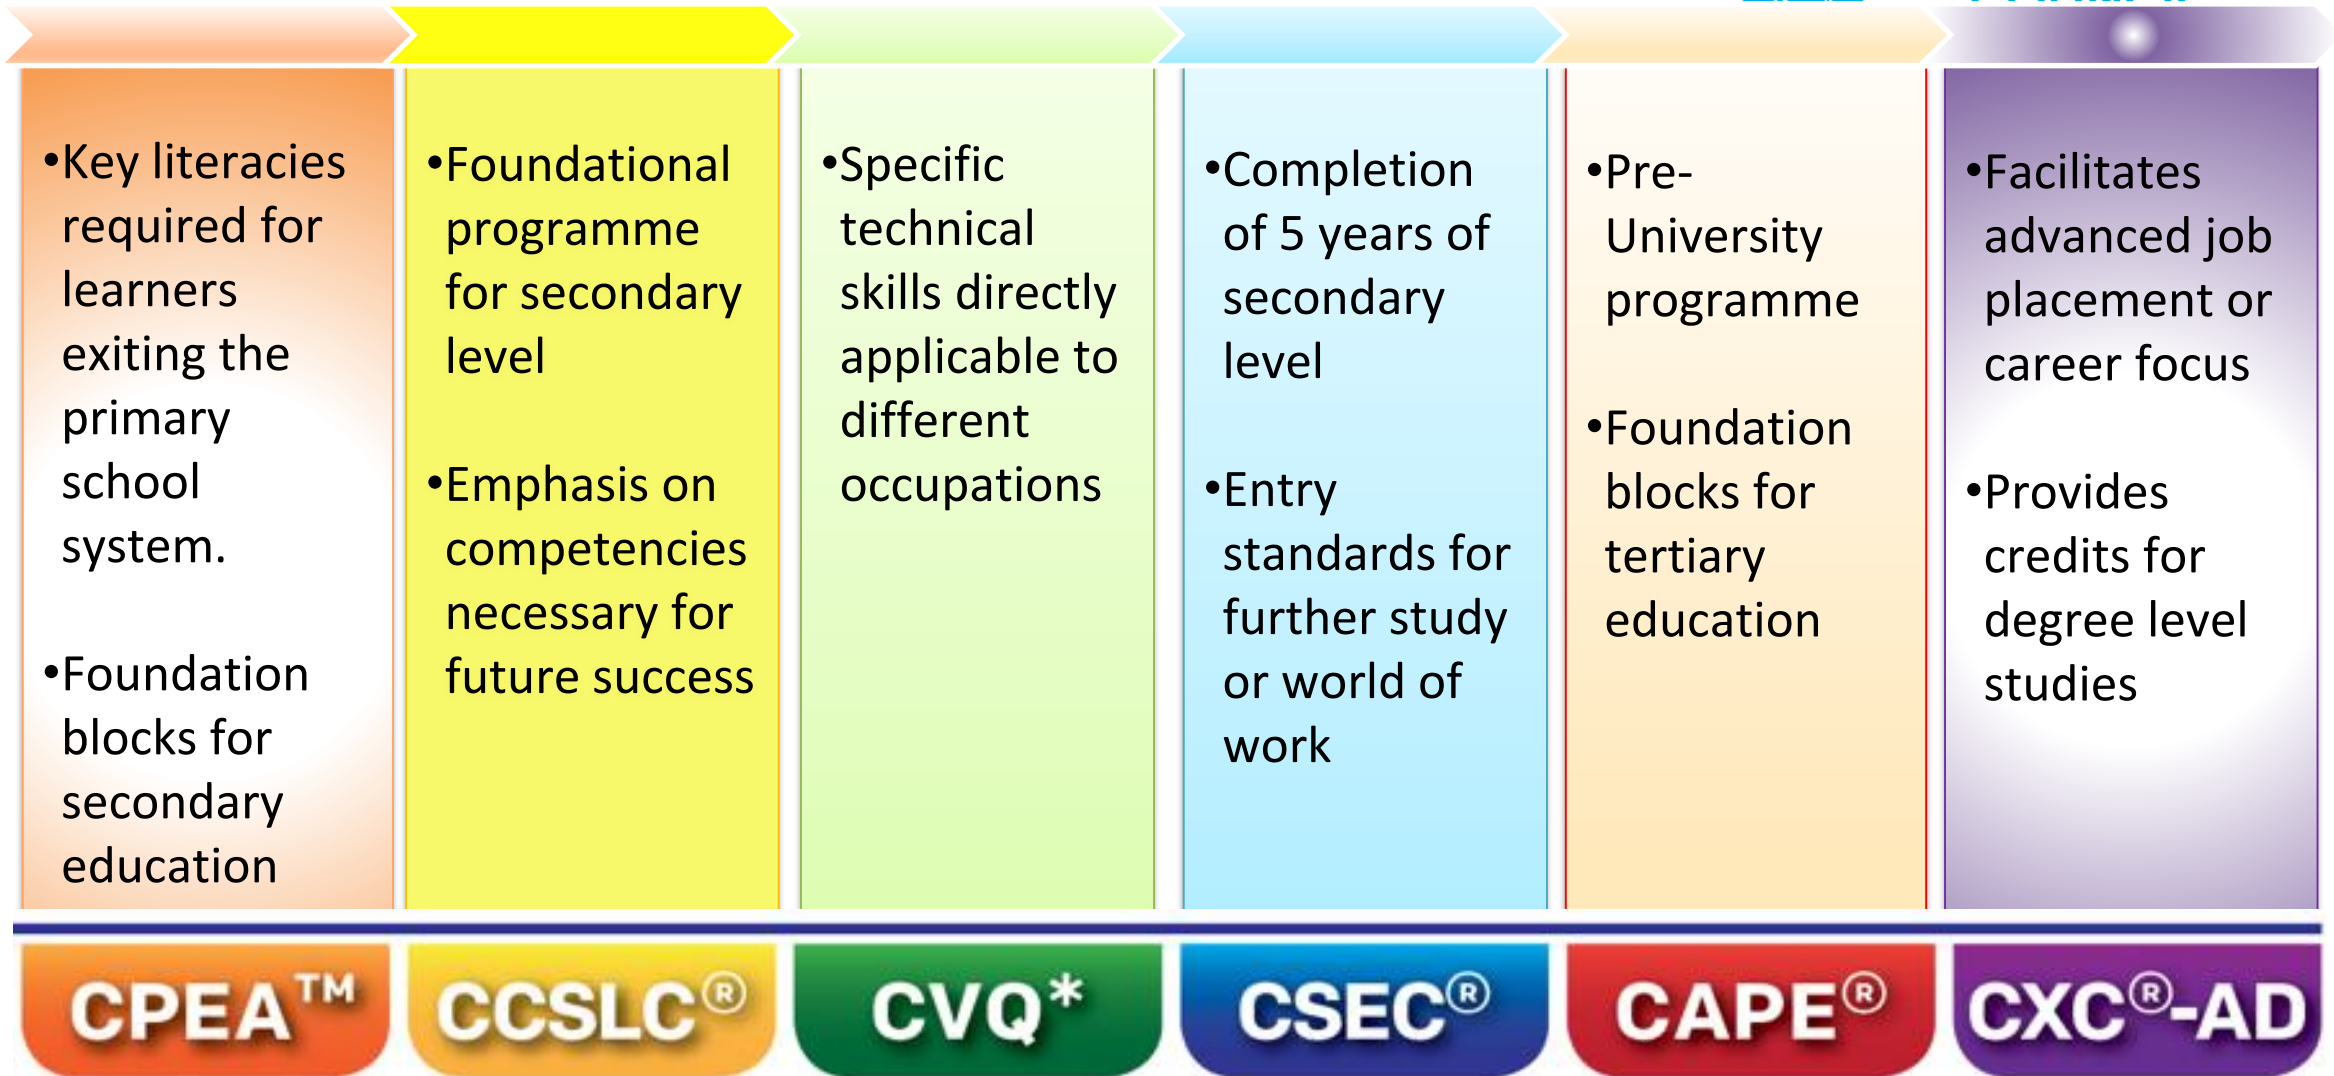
•Key literacies required for learners exiting the primary school system.

•Foundation blocks for secondary education

•Foundational programme for secondary level

•Emphasis on competencies necessary for future success

•Specific technical skills directly applicable to different occupations

•Completion of 5 years of secondary level

•Entry standards for further study or world of work

•Pre-University programme

•Foundation blocks for tertiary education

•Facilitates advanced job placement or career focus

•Provides credits for degree level studies

CPEA™

CCSLC®

CVQ*

CSEC®

CAPE®

CXC®-AD